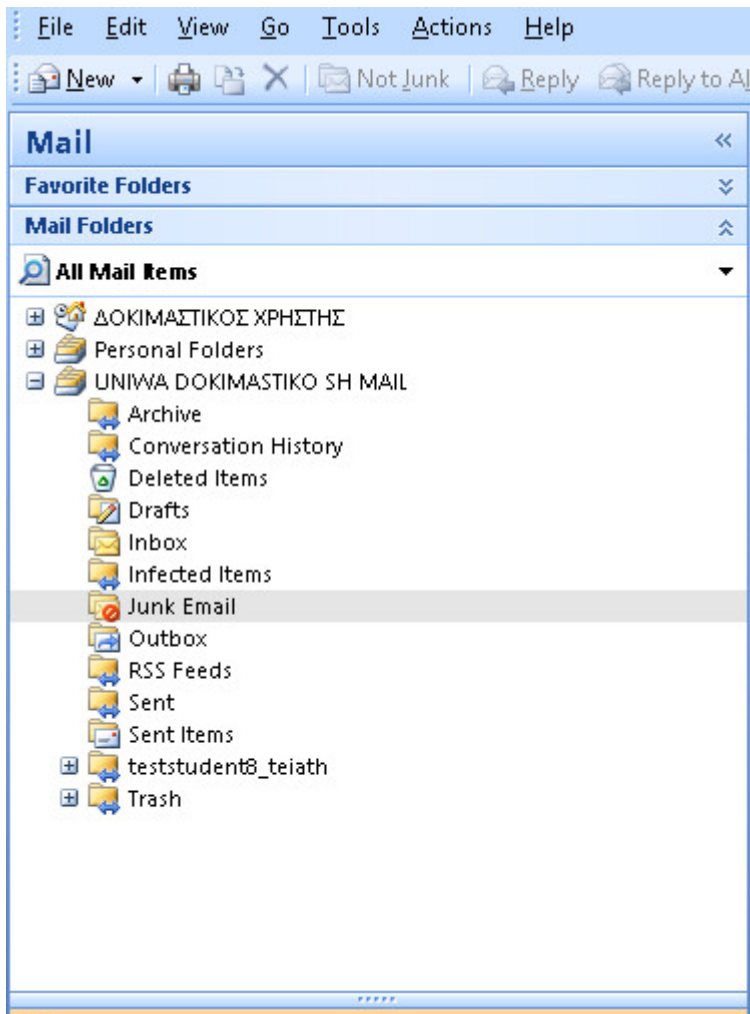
File Edit View Go Tools Actions Help

New Not Junk Reply Reply to A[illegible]

Mail

Favorite Folders

Mail Folders

All Mail Items

ΔΟΚΙΜΑΣΤΙΚΟΣ ΧΡΗΣΤΗΣ
Personal Folders
UNIWA DOKIMASTIKO SH MAIL
Archive
Conversation History
Deleted Items
Drafts
Inbox
Infected Items
Junk Email
Outbox
RSS Feeds
Sent
Sent Items
teststudent8_teiath
Trash